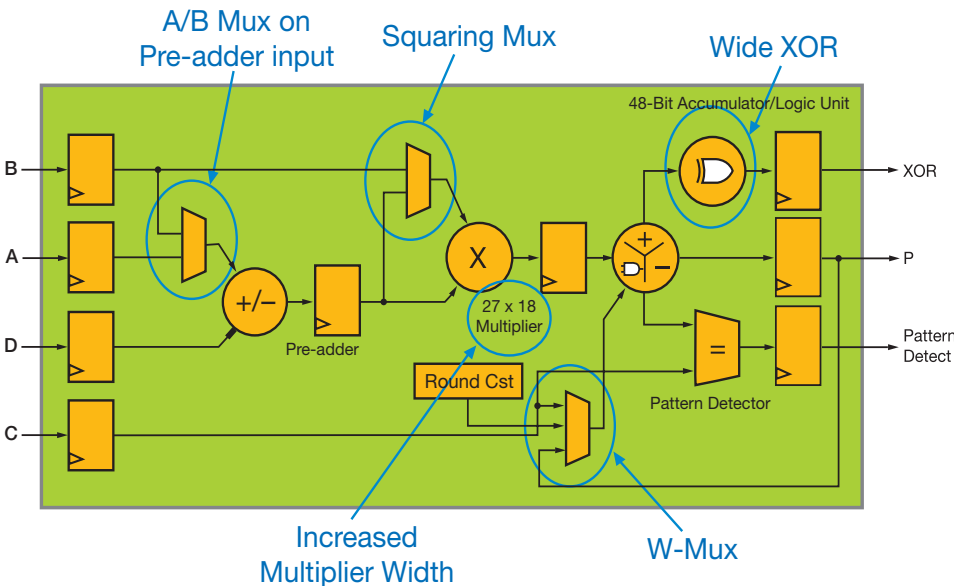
A/B Mux on Pre-adder input

Squaring Mux

Wide XOR

48-Bit Accumulator/Logic Unit

B

A

D

C

+/−

Pre-adder

X

27 x 18 Multiplier

+

−

XOR

P

=

Pattern Detect

Round Cst

Pattern Detector

Increased Multiplier Width

W-Mux